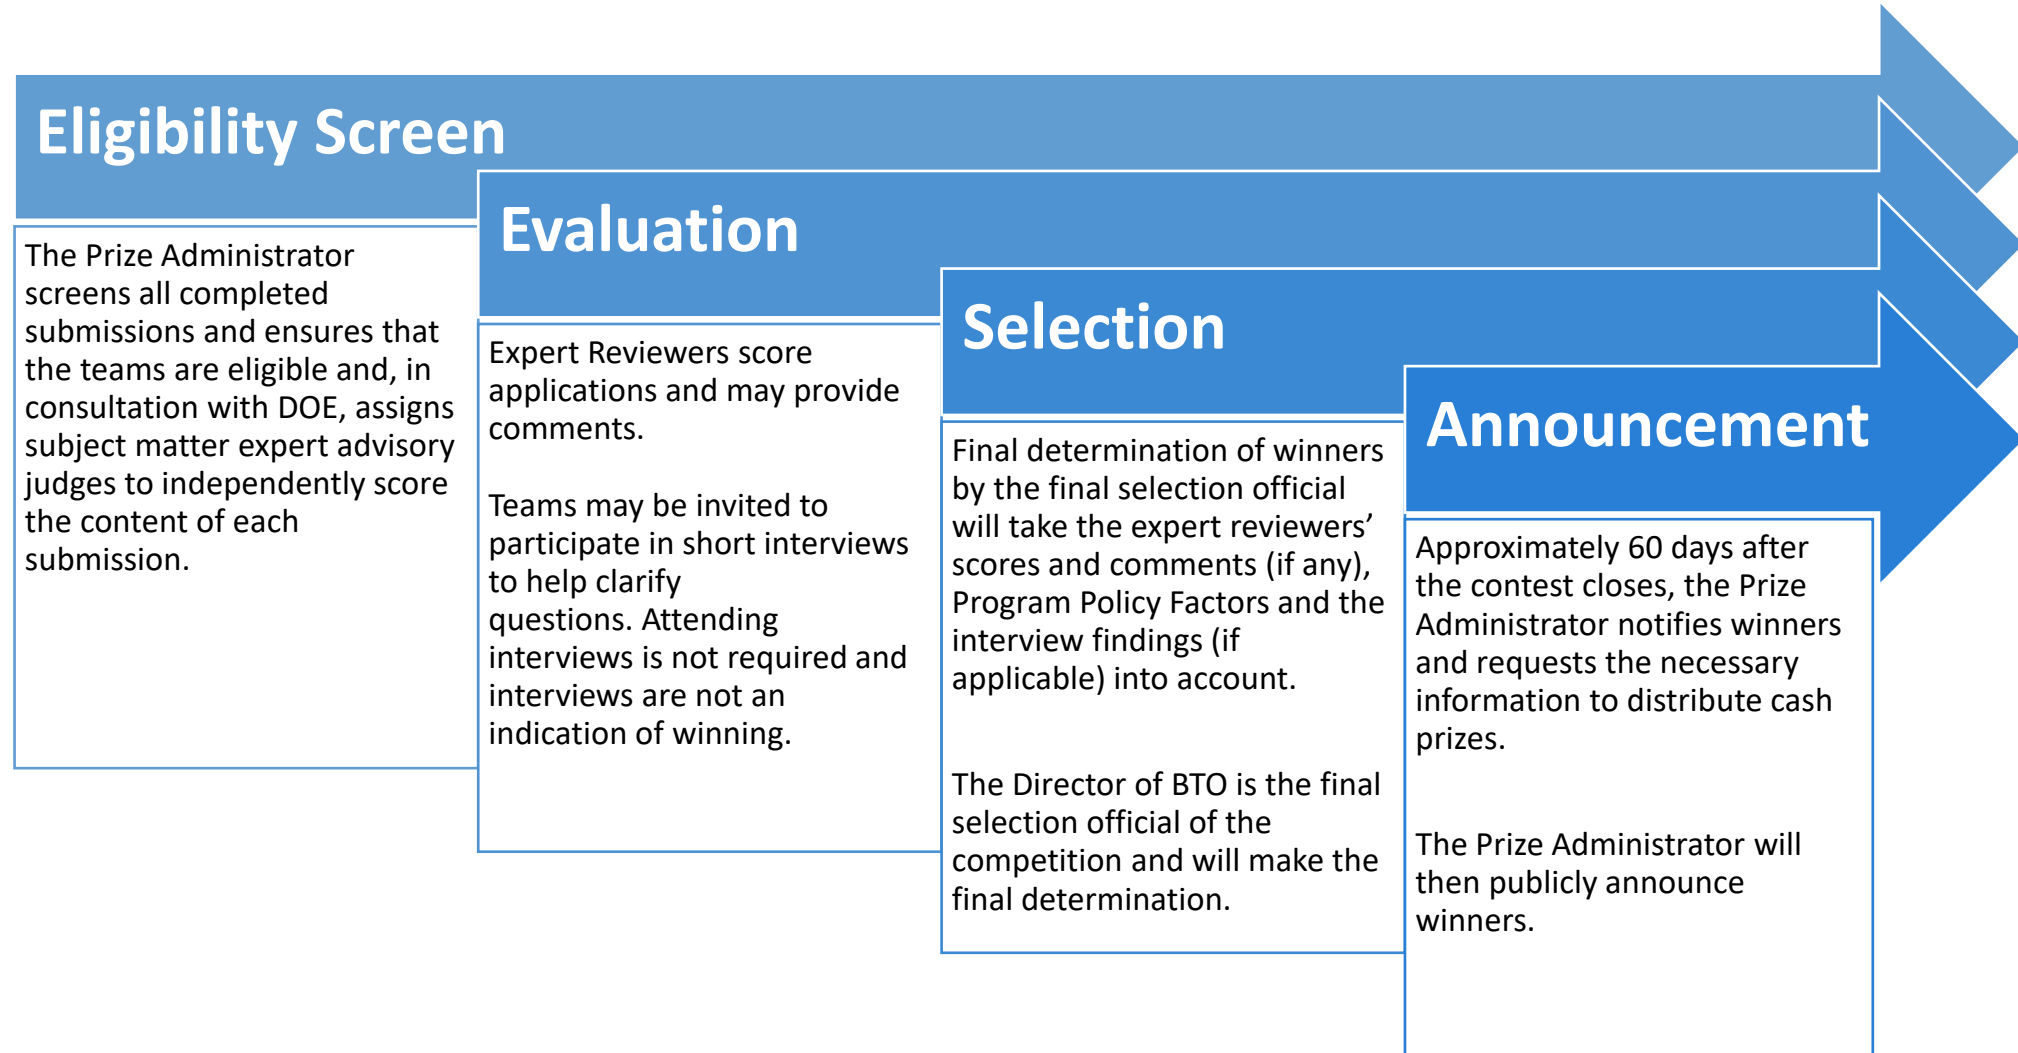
Eligibility Screen

The Prize Administrator screens all completed submissions and ensures that the teams are eligible and, in consultation with DOE, assigns subject matter expert advisory judges to independently score the content of each submission.

Evaluation

Expert Reviewers score applications and may provide comments.

Teams may be invited to participate in short interviews to help clarify questions. Attending interviews is not required and interviews are not an indication of winning.

Selection

Final determination of winners by the final selection official will take the expert reviewers' scores and comments (if any), Program Policy Factors and the interview findings (if applicable) into account.

The Director of BTO is the final selection official of the competition and will make the final determination.

Announcement

Approximately 60 days after the contest closes, the Prize Administrator notifies winners and requests the necessary information to distribute cash prizes.

The Prize Administrator will then publicly announce winners.